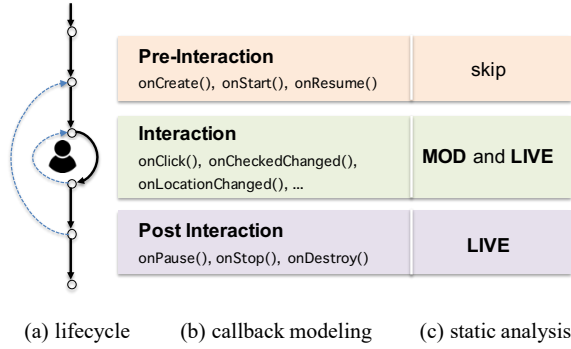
| | |
|---|---|
| **Pre-Interaction** onCreate(), onStart(), onResume() | skip |
| **Interaction** onClick(), onCheckedChanged(), onLocationChanged(), ... | **MOD** and **LIVE** |
| **Post Interaction** onPause(), onStop(), onDestroy() | **LIVE** |

(a) lifecycle (b) callback modeling (c) static analysis